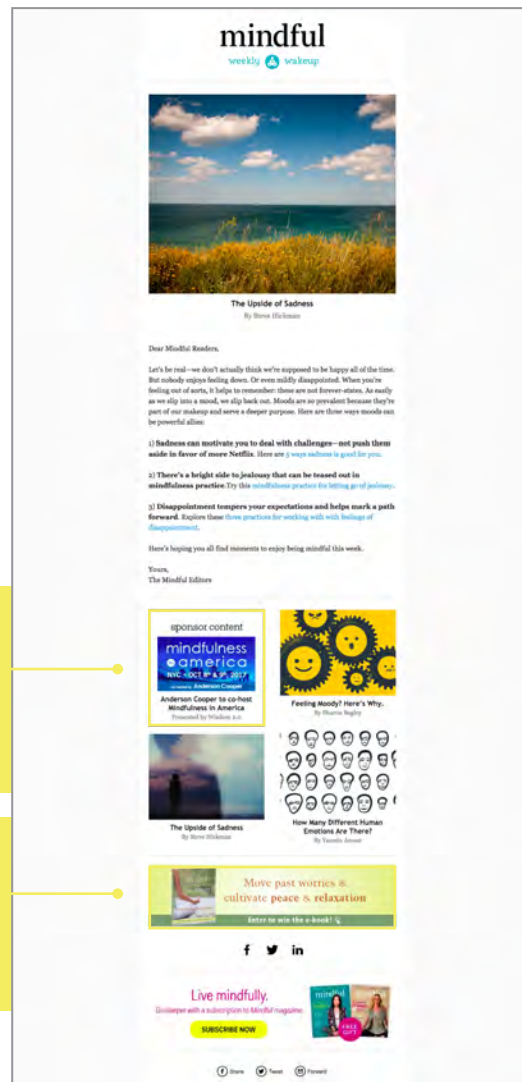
mindful
weekly wakeup

The Upside of Sadness
By Steve Hickman

Dear Mindful Readers,

Let's be real—we don't actually think we're supposed to be happy all of the time. But nobody enjoys feeling down. Or even mildly disappointed. When you're feeling out of sorts, it helps to remember: these are not forever-states. As easily as we slip into a mood, we slip back out. Moods are so prevalent because they're part of our makeup and serve a deeper purpose. Here are three ways moods can be powerful allies:

1) Sadness can motivate you to deal with challenges—not push them aside in favor of more Netflix. Here are 5 ways sadness is good for you.

2) There's a bright side to jealousy that can be teased out in mindfulness practice. Try this mindfulness practice for letting go of jealousy.

3) Disappointment tempers your expectations and helps mark a path forward. Explore these three practices for working with with feelings of disappointment.

Here's hoping you all find moments to enjoy being mindful this week.

Yours,
The Mindful Editors

sponsor content
mindfulness in america
NYC • OCT 8th & 9th, 2017
Anderson Cooper
Anderson Cooper to co-host Mindfulness in America
Presented by Wisdom 2.0

Feeling Moody? Here's Why.
By Sharon Begley

The Upside of Sadness
By Steve Hickman

How Many Different Human Emotions Are There?
By Yasmin Anwar

Move past worries & cultivate peace & relaxation
Enter to win the e-book!

f in

Live mindfully.
Go deeper with a subscription to Mindful magazine.
SUBSCRIBE NOW
mindful
FREE GIFT

Share Tweet Forward